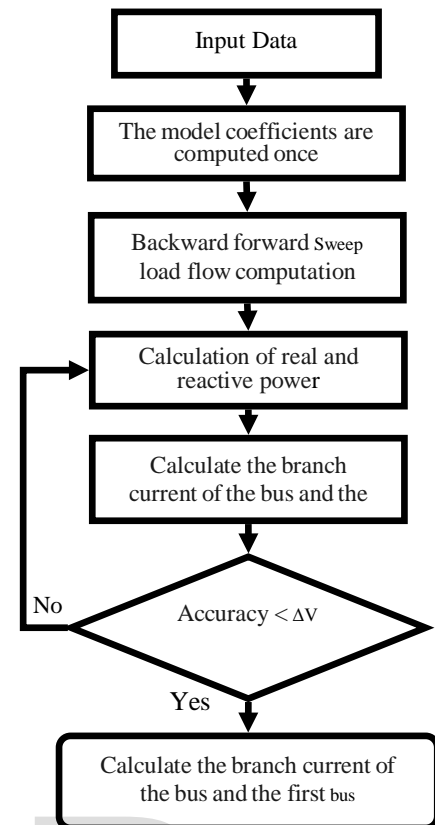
Input Data

The model coefficients are computed once

Backward forward Sweep load flow computation

Calculation of real and reactive power

Calculate the branch current of the bus and the

No

Accuracy < $\Delta$V

Yes

Calculate the branch current of the bus and the first bus